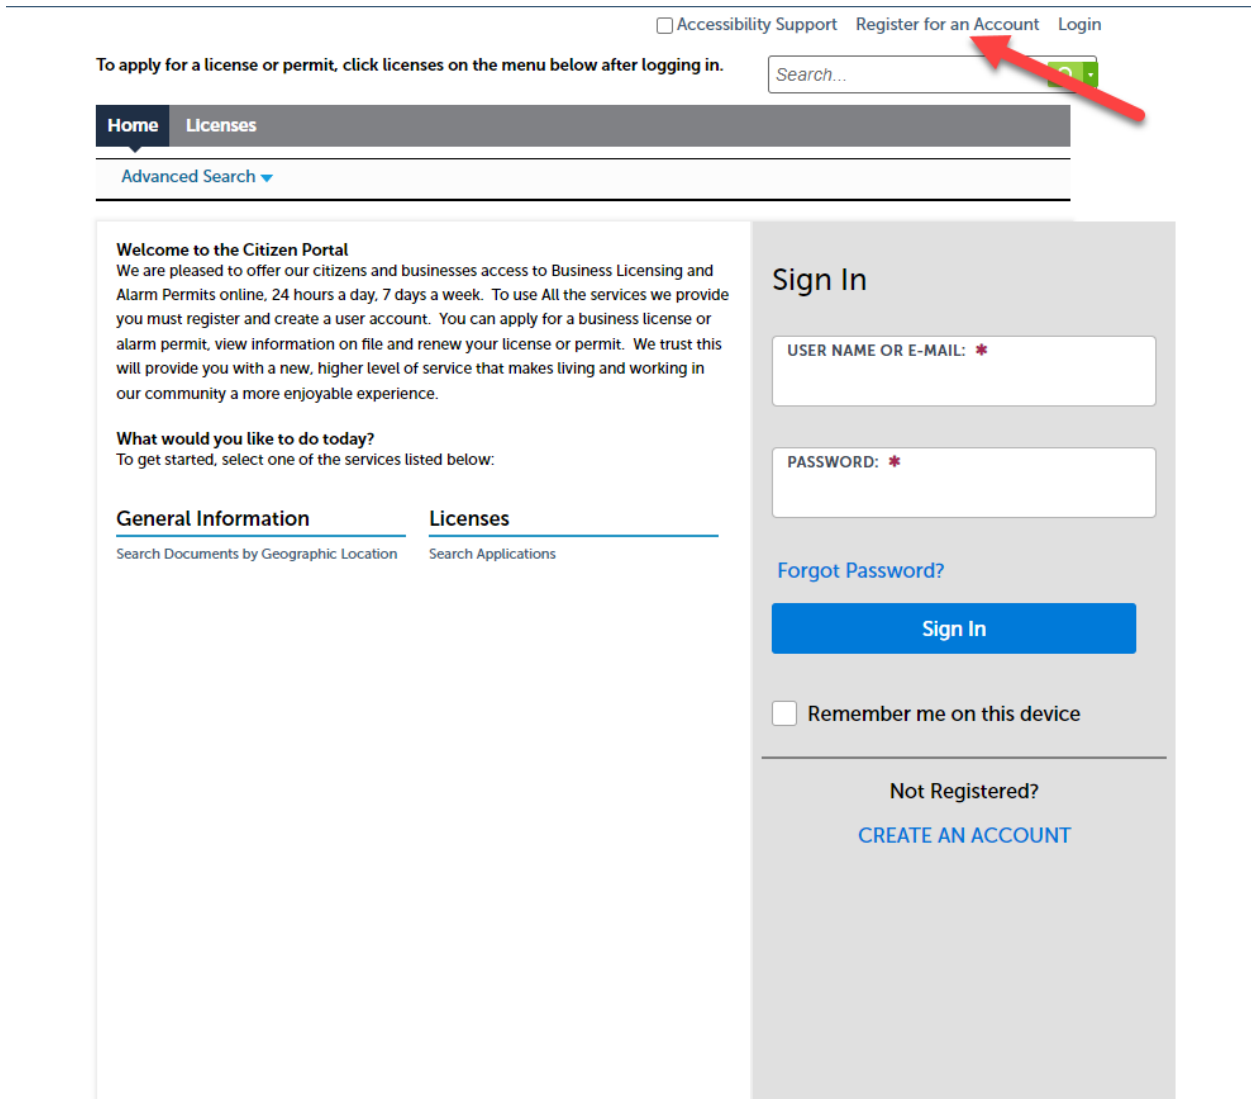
Accessibility Support Register for an Account Login

To apply for a license or permit, click licenses on the menu below after logging in.

Search...

Home Licenses

Advanced Search

Welcome to the Citizen Portal
We are pleased to offer our citizens and businesses access to Business Licensing and Alarm Permits online, 24 hours a day, 7 days a week. To use All the services we provide you must register and create a user account. You can apply for a business license or alarm permit, view information on file and renew your license or permit. We trust this will provide you with a new, higher level of service that makes living and working in our community a more enjoyable experience.

What would you like to do today?
To get started, select one of the services listed below:

General Information
Search Documents by Geographic Location

Licenses
Search Applications

Sign In

USER NAME OR E-MAIL: *

PASSWORD: *

Forgot Password?

Sign In

Remember me on this device

Not Registered?

CREATE AN ACCOUNT